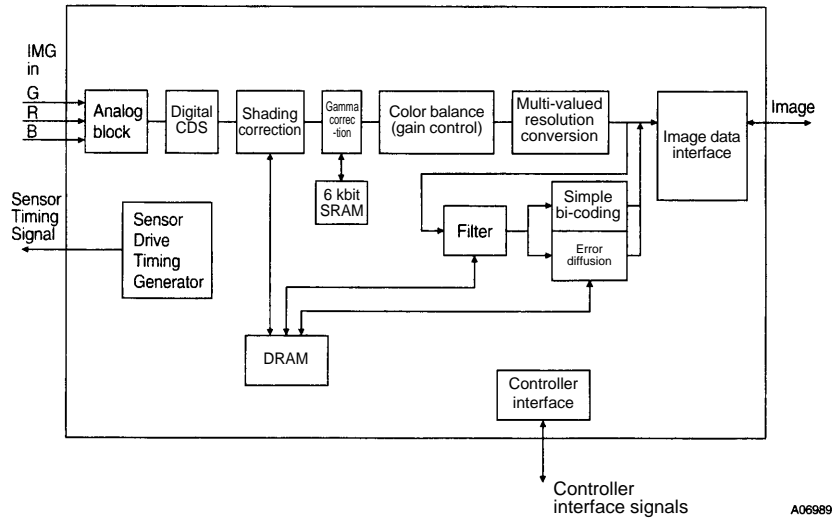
IMG in

G

R

B

Analog block

Digital CDS

Shading correction

Gamma correc -tion

Color balance (gain control)

Multi-valued resolution conversion

Image data interface

Image

6 kbit SRAM

Sensor Timing Signal

Sensor Drive Timing Generator

Filter

Simple bi-coding

Error diffusion

DRAM

Controller interface

Controller interface signals

A06989